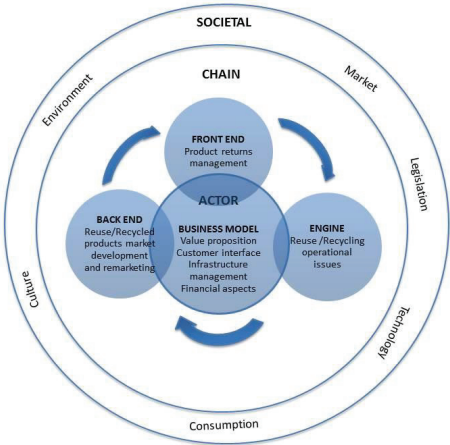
SOCIETAL

Environment

Market

CHAIN

FRONT END
Product returns management

Legislation

ACTOR

BACK END
Reuse/Recycled products market development and remarketing

BUSINESS MODEL
Value proposition
Customer interface
Infrastructure management
Financial aspects

ENGINE
Reuse /Recycling operational issues

Culture

Technology

Consumption